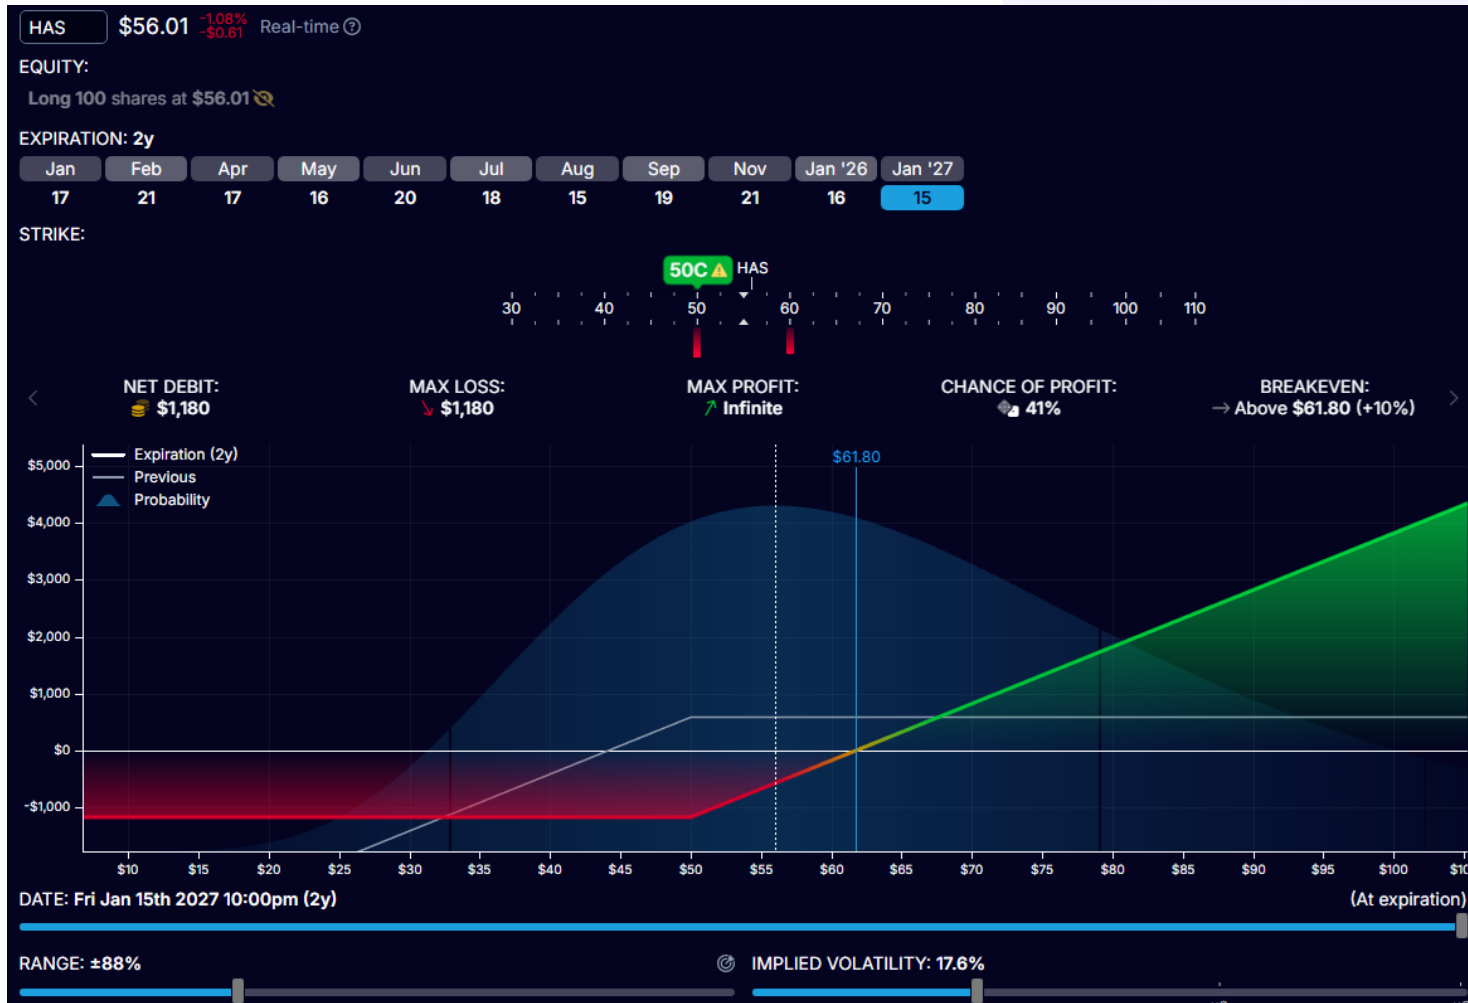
HAS $56.01 -1.08% -$0.61 Real-time

EQUITY:

Long 100 shares at $56.01

EXPIRATION: 2y

| Jan | Feb | Apr | May | Jun | Jul | Aug | Sep | Nov | Jan '26 | Jan '27 |
|---|---|---|---|---|---|---|---|---|---|---|
| 17 | 21 | 17 | 16 | 20 | 18 | 15 | 19 | 21 | 16 | 15 |

STRIKE:

50C HAS

30 40 50 60 70 80 90 100 110

NET DEBIT: $1,180

MAX LOSS: $1,180

MAX PROFIT: Infinite

CHANCE OF PROFIT: 41%

BREAKEVEN: Above $61.80 (+10%)

Expiration (2y)
Previous
Probability

$61.80

$5,000
$4,000
$3,000
$2,000
$1,000
$0
-$1,000

$10 $15 $20 $25 $30 $35 $40 $45 $50 $55 $60 $65 $70 $75 $80 $85 $90 $95 $100 $10

DATE: Fri Jan 15th 2027 10:00pm (2y)

(At expiration)

RANGE: ±88%

IMPLIED VOLATILITY: 17.6%